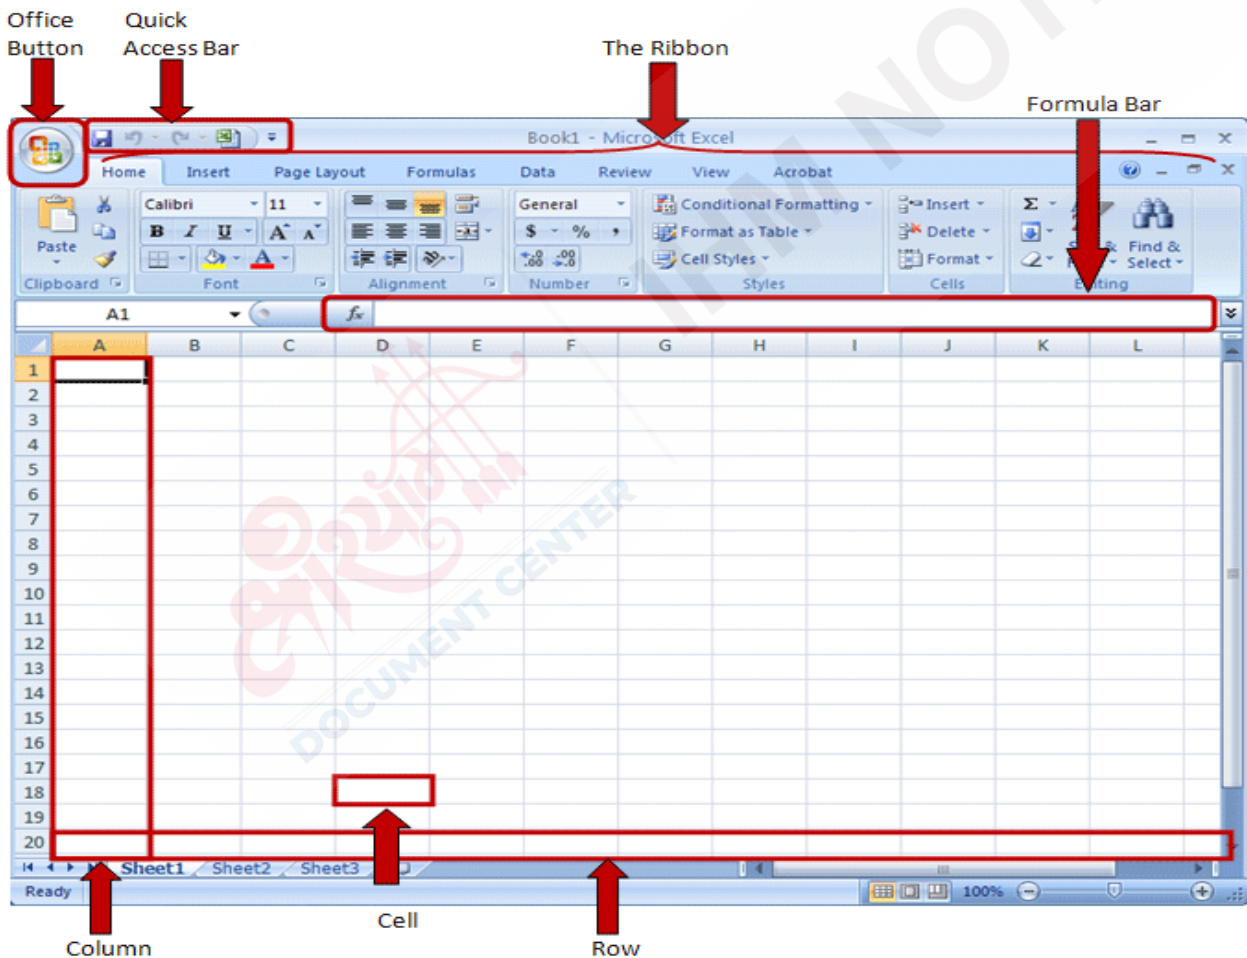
Office Button

Quick Access Bar

The Ribbon

Formula Bar

Book1 - Microsoft Excel

Home Insert Page Layout Formulas Data Review View Acrobat

Paste

Calibri 11

B I U A A

General

$ % ,

Conditional Formatting

Format as Table

Cell Styles

Insert

Delete

Format

Σ

Sort & Filter

Find & Select

Clipboard Font Alignment Number Styles Cells Editing

A1

$f_x$

| | A | B | C | D | E | F | G | H | I | J | K | L |
|---|---|---|---|---|---|---|---|---|---|---|---|---|
| 1 | | | | | | | | | | | | |
| 2 | | | | | | | | | | | | |
| 3 | | | | | | | | | | | | |
| 4 | | | | | | | | | | | | |
| 5 | | | | | | | | | | | | |
| 6 | | | | | | | | | | | | |
| 7 | | | | | | | | | | | | |
| 8 | | | | | | | | | | | | |
| 9 | | | | | | | | | | | | |
| 10 | | | | | | | | | | | | |
| 11 | | | | | | | | | | | | |
| 12 | | | | | | | | | | | | |
| 13 | | | | | | | | | | | | |
| 14 | | | | | | | | | | | | |
| 15 | | | | | | | | | | | | |
| 16 | | | | | | | | | | | | |
| 17 | | | | | | | | | | | | |
| 18 | | | | | | | | | | | | |
| 19 | | | | | | | | | | | | |
| 20 | | | | | | | | | | | | |

Sheet1 Sheet2 Sheet3

Ready

100%

DOCUMENT CENTER

IHM NOT

Cell

Column

Row